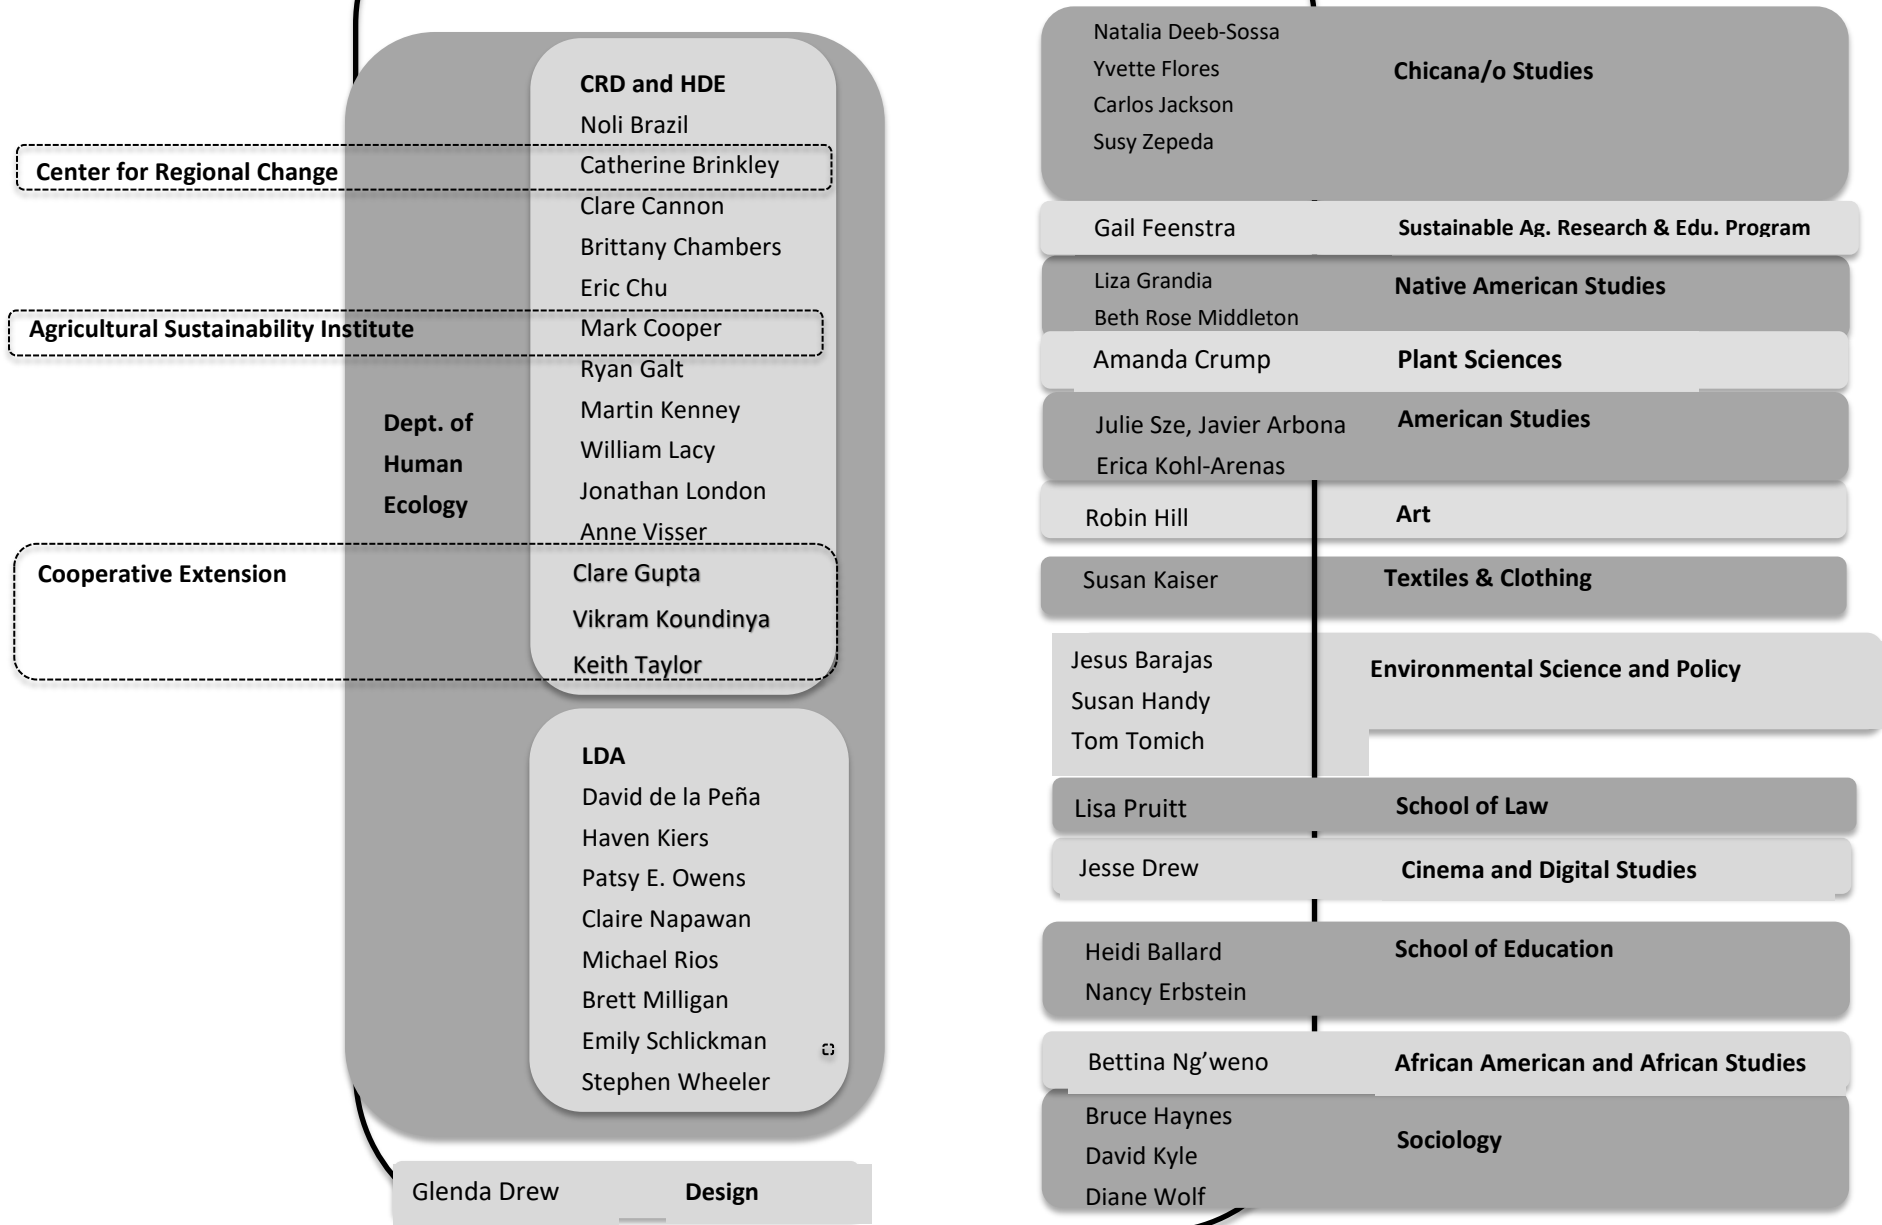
Center for Regional Change

Agricultural Sustainability Institute

Cooperative Extension

Dept. of Human Ecology

CRD and HDE
Noli Brazil
Catherine Brinkley
Clare Cannon
Brittany Chambers
Eric Chu
Mark Cooper
Ryan Galt
Martin Kenney
William Lacy
Jonathan London
Anne Visser
Clare Gupta
Vikram Koundinya
Keith Taylor

LDA
David de la Peña
Haven Kiers
Patsy E. Owens
Claire Napawan
Michael Rios
Brett Milligan
Emily Schlickman
Stephen Wheeler

Glenda Drew Design

Natalia Deeb-Sossa
Yvette Flores
Carlos Jackson
Susy Zepeda
Chicana/o Studies

Gail Feenstra Sustainable Ag. Research & Edu. Program

Liza Grandia
Beth Rose Middleton
Native American Studies

Amanda Crump Plant Sciences

Julie Sze, Javier Arbona
Erica Kohl-Arenas
American Studies

Robin Hill Art

Susan Kaiser Textiles & Clothing

Jesus Barajas
Susan Handy
Tom Tomich
Environmental Science and Policy

Lisa Pruitt School of Law

Jesse Drew Cinema and Digital Studies

Heidi Ballard
Nancy Erbstein
School of Education

Bettina Ng’weno African American and African Studies

Bruce Haynes
David Kyle
Diane Wolf
Sociology